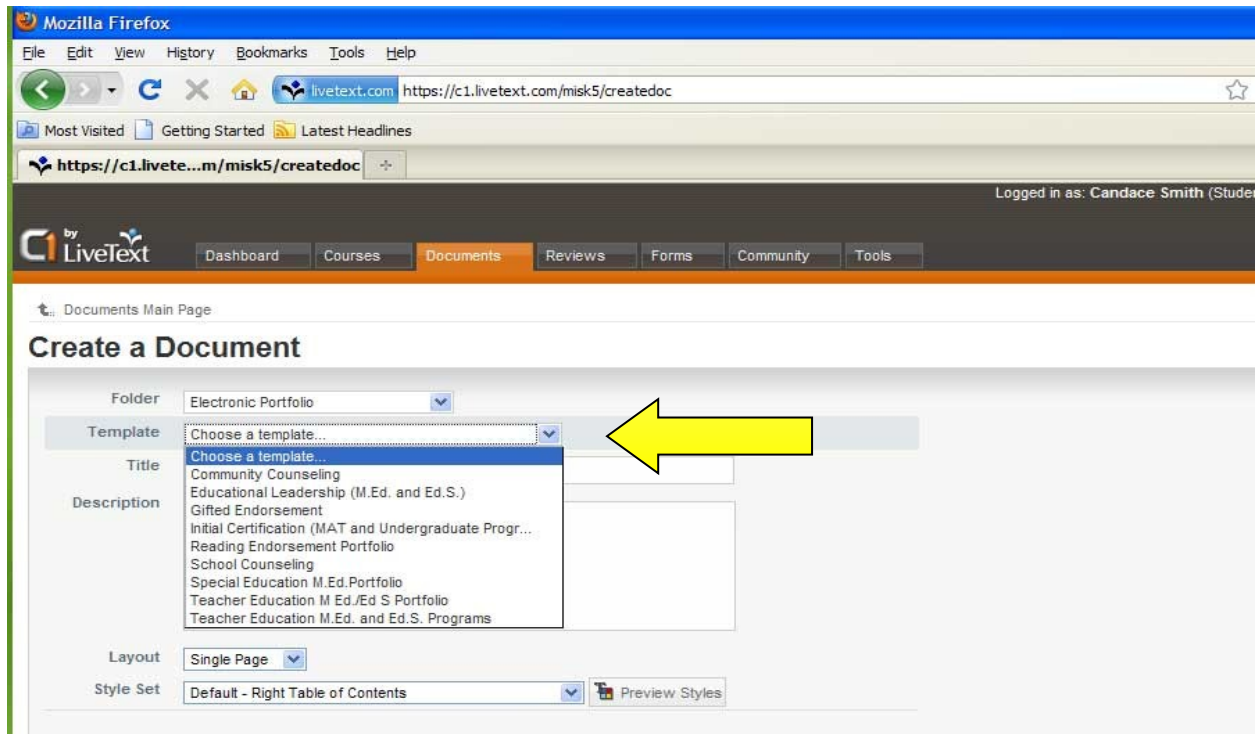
Mozilla Firefox

File Edit View History Bookmarks Tools Help

livetext.com https://c1.livetext.com/misk5/createdoc

Most Visited Getting Started Latest Headlines

https://c1.livete...m/misk5/createdoc

Logged in as: Candace Smith (Studer

C1 by LiveText

Dashboard Courses Documents Reviews Forms Community Tools

Documents Main Page

Create a Document

Folder Electronic Portfolio

Template Choose a template...

Title

Description

Choose a template...
Community Counseling
Educational Leadership (M.Ed. and Ed.S.)
Gifted Endorsement
Initial Certification (MAT and Undergraduate Progr...
Reading Endorsement Portfolio
School Counseling
Special Education M.Ed.Portfolio
Teacher Education M Ed./Ed S Portfolio
Teacher Education M.Ed. and Ed.S. Programs

Layout Single Page

Style Set Default - Right Table of Contents

Preview Styles